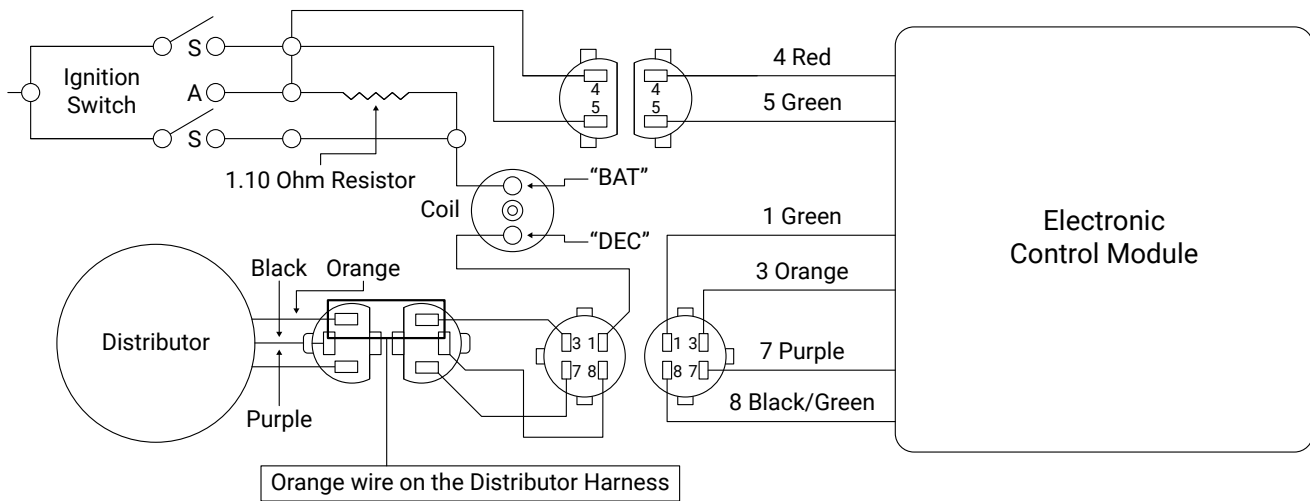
S
Ignition Switch
A
S
1.10 Ohm Resistor
4
5
4
5
4 Red
5 Green
"BAT"
Coil
"DEC"
Electronic Control Module
1 Green
3 Orange
7 Purple
8 Black/Green
Black
Orange
Distributor
Purple
3 1
7 8
1 3
8 7
Orange wire on the Distributor Harness